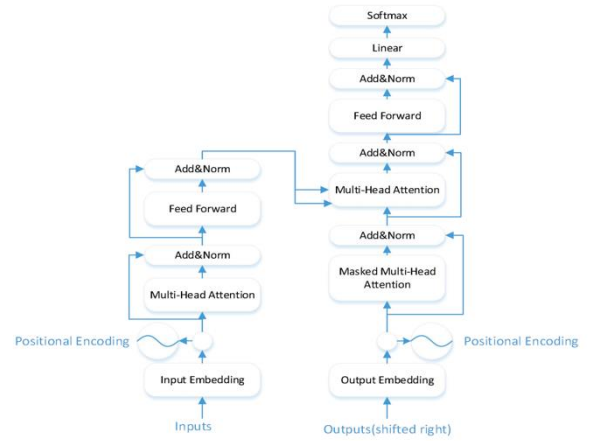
Softmax

Linear

Add&Norm

Feed Forward

Add&Norm

Multi-Head Attention

Add&Norm

Masked Multi-Head Attention

Positional Encoding

Output Embedding

Outputs(shifted right)

Add&Norm

Feed Forward

Add&Norm

Multi-Head Attention

Positional Encoding

Input Embedding

Inputs